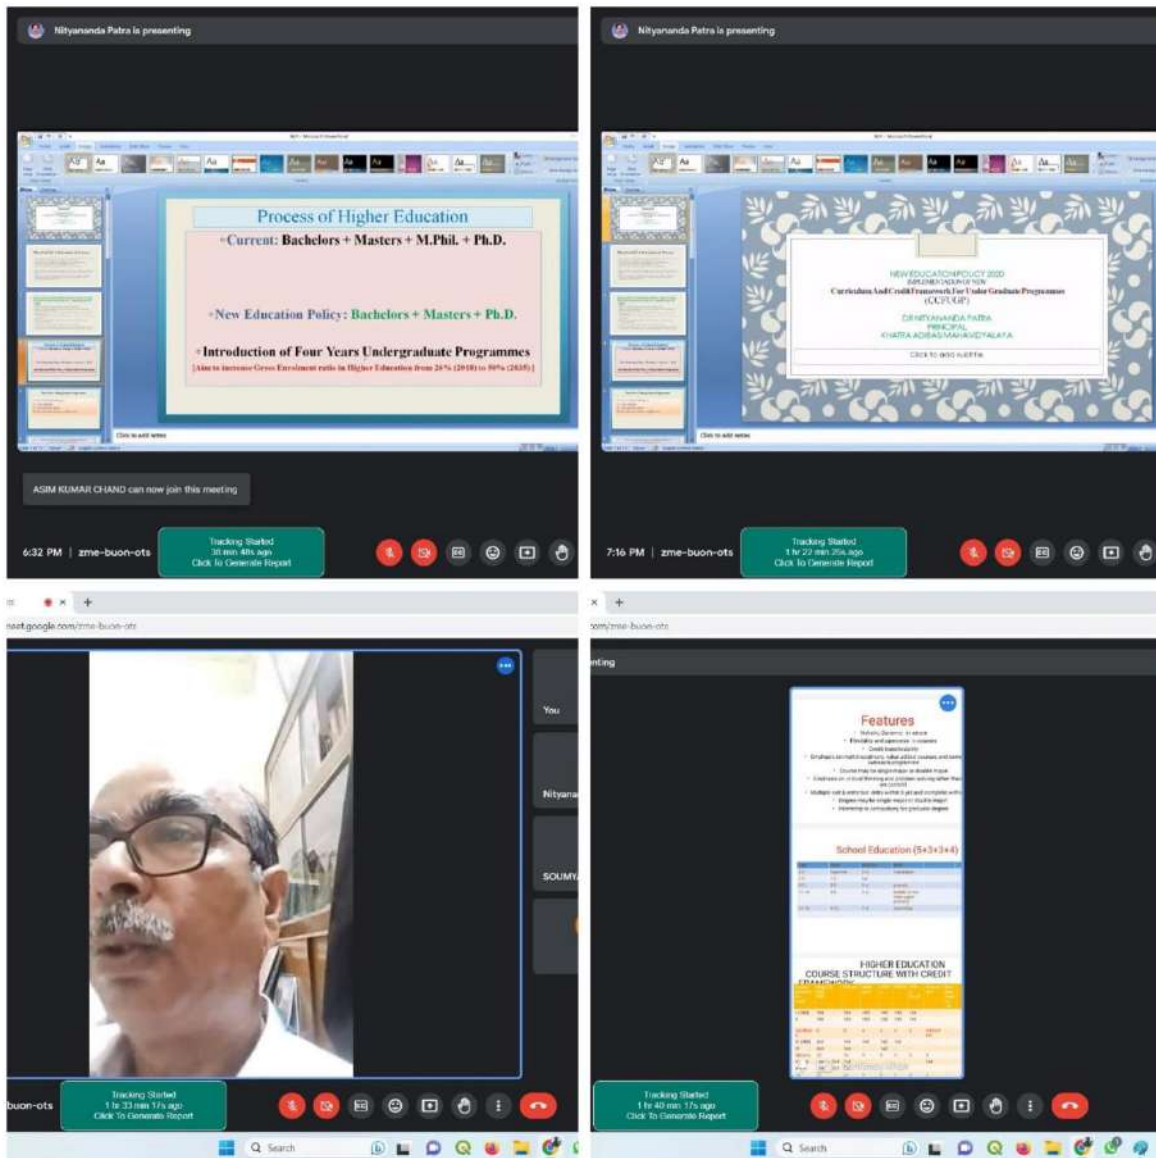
Nityananda Patra is presenting

Process of Higher Education

•Current: Bachelors + Masters + M.Phil. + Ph.D.

•New Education Policy: Bachelors + Masters + Ph.D.

•Introduction of Four Years Undergraduate Programmes

[Aim to increase Gross Enrolment ratio in Higher Education from 26% (2018) to 50% (2035)]

Click to add notes

ASIM KUMAR CHAND can now join this meeting

6:32 PM | zme-buon-ots

Tracking Started
38 min 48s ago
Click To Generate Report

Nityananda Patra is presenting

NEW EDUCATION POLICY 2020
IMPLEMENTATION OF NEW
Curriculum And Credit Framework For Under Graduate Programmes
(CCFUGP)

DR NITYANANDA PATRA
PRINCIPAL
KHATRA ADIBASI MAHAVIDYALAYA

Click to add subtitle

Click to add notes

7:16 PM | zme-buon-ots

Tracking Started
1 hr 22 min 25s ago
Click To Generate Report

meet.google.com/zme-buon-ots

You

Nityana

SOUMY

buon-ots

Tracking Started
1 hr 33 min 17s ago
Click To Generate Report

Search

com/zme-buon-ots

nting

Features

School Education (5+3+3+4)

HIGHER EDUCATION
COURSE STRUCTURE WITH CREDIT
FRAMEWORK

Tracking Started
1 hr 40 min 17s ago
Click To Generate Report

Search